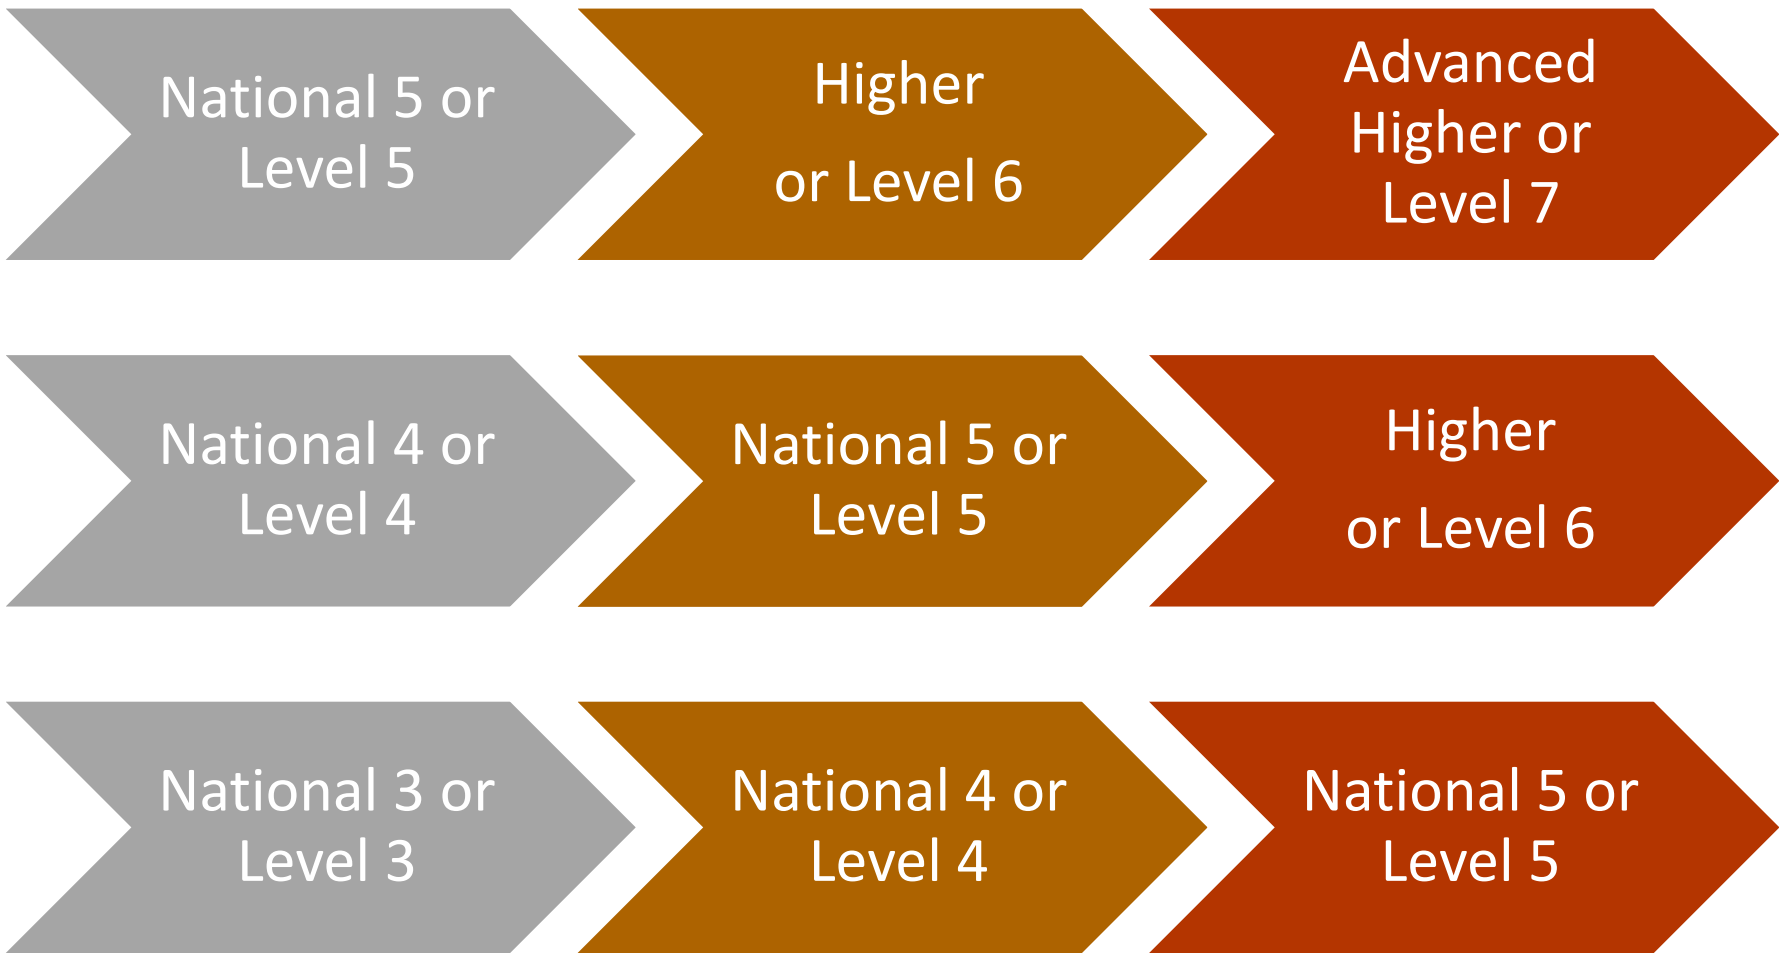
National 5 or Level 5

Higher

or Level 6

Advanced Higher or Level 7

National 4 or Level 4

National 5 or Level 5

Higher

or Level 6

National 3 or Level 3

National 4 or Level 4

National 5 or Level 5